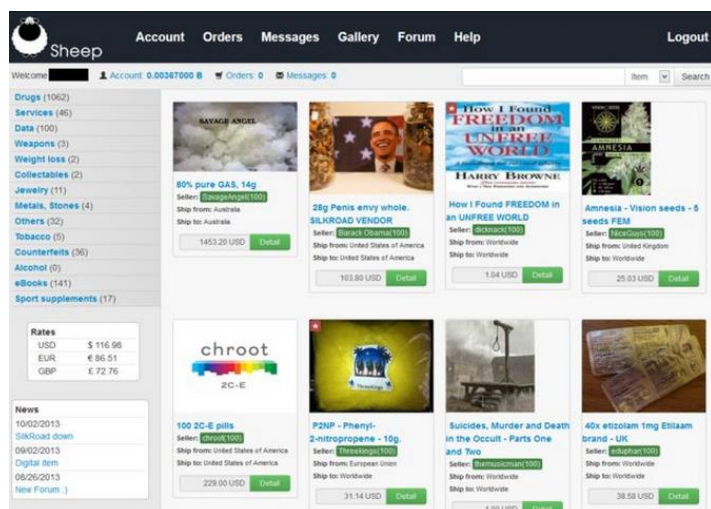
Sheep Account Orders Messages Gallery Forum Help Logout

Welcome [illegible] Account: 0.00367000 B Orders: 0 Messages: 0 Item Search

Drugs (1062)
Services (46)
Data (100)
Weapons (3)
Weight loss (2)
Collectables (2)
Jewelry (11)
Metals, Stones (4)
Others (32)
Tobacco (5)
Counterfeits (36)
Alcohol (0)
eBooks (141)
Sport supplements (17)

Rates
| | |
|---|---|
| USD | $ 116.98 |
| EUR | € 86.51 |
| GBP | £ 72.76 |

News
10/02/2013
SilkRoad down
09/02/2013
Digital item
08/26/2013
New Forum :)

SAVAGE ANGEL
80% pure GAS, 14g
Seller: SavageAngel(100)
Ship from: Australia
Ship to: Australia
1453.20 USD Detail

28g Penis envy whole. SILKROAD VENDOR
Seller: Barack Obama(100)
Ship from: United States of America
Ship to: United States of America
103.80 USD Detail

How I Found FREEDOM in an UNFREE WORLD HARRY BROWNE
How I Found FREEDOM in an UNFREE WORLD
Seller: dicknack(100)
Ship from: Worldwide
Ship to: Worldwide
1.04 USD Detail

AMNESIA
Amnesia - Vision seeds - 5 seeds FEM
Seller: NiceGuys(100)
Ship from: United Kingdom
Ship to: Worldwide
25.03 USD Detail

chroot 2C-E
100 2C-E pills
Seller: chroot(100)
Ship from: United States of America
Ship to: United States of America
229.00 USD Detail

P2NP - Phenyl-2-nitropropene - 10g.
Seller: Threekings(100)
Ship from: European Union
Ship to: Worldwide
31.14 USD Detail

Suicides, Murder and Death in the Occult - Parts One and Two
Seller: themusicman(100)
Ship from: Worldwide
Ship to: Worldwide
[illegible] USD Detail

40x etizolam 1mg Etilaam brand - UK
Seller: edupharr(100)
Ship from: Worldwide
Ship to: Worldwide
38.58 USD Detail